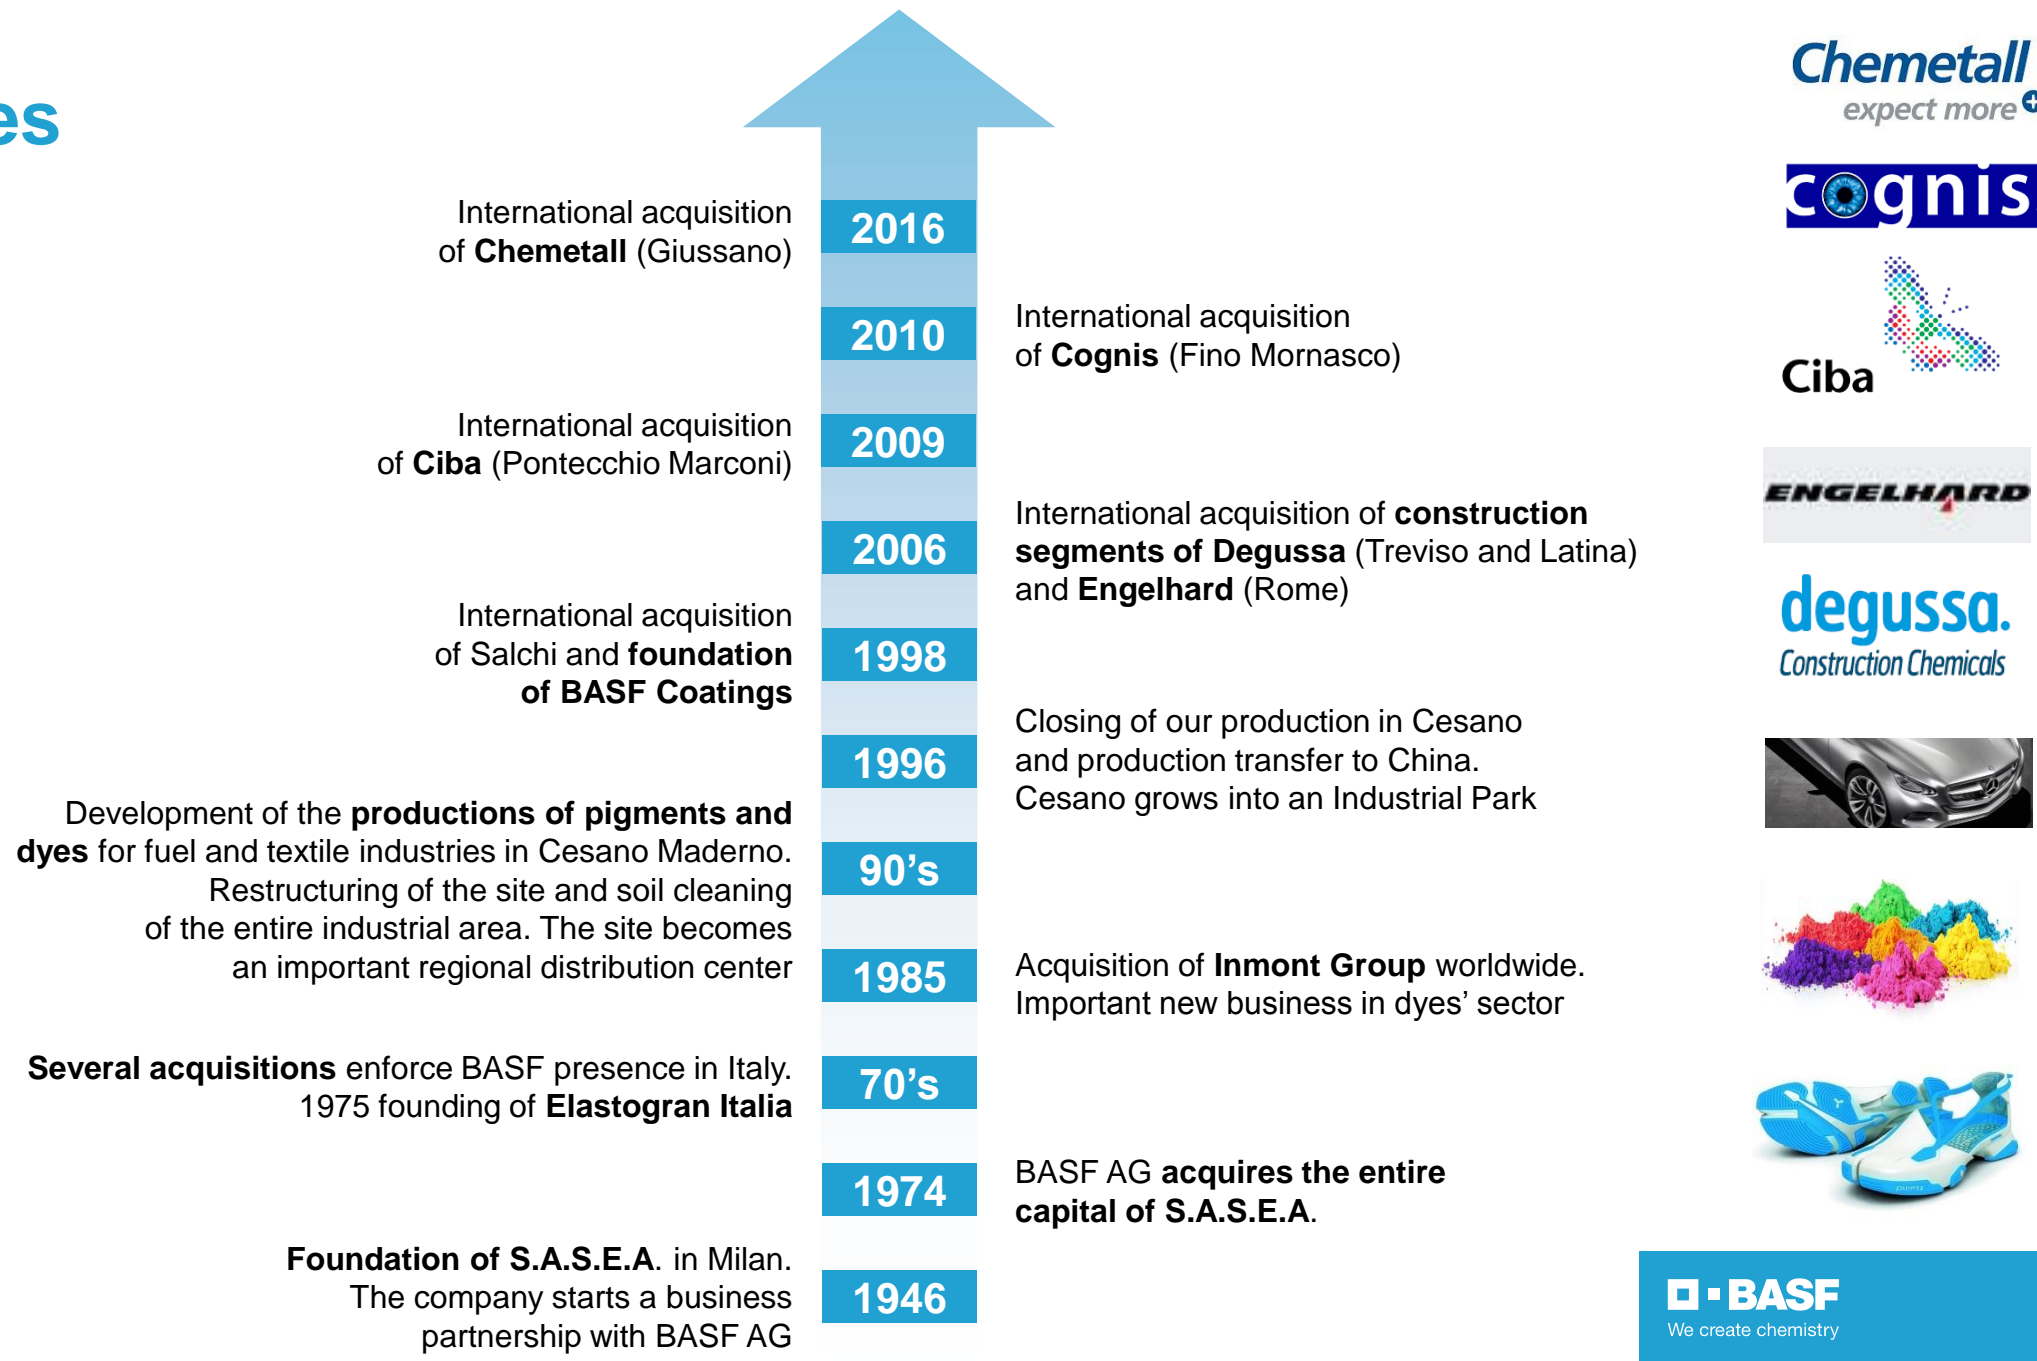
es

International acquisition of **Chemetall** (Giussano)

2016

2010

International acquisition of **Cognis** (Fino Mornasco)

International acquisition of **Ciba** (Pontecchio Marconi)

2009

2006

International acquisition of **construction segments of Degussa** (Treviso and Latina) and **Engelhard** (Rome)

International acquisition of Salchi and **foundation of BASF Coatings**

1998

1996

Closing of our production in Cesano and production transfer to China. Cesano grows into an Industrial Park

Development of the **productions of pigments and dyes** for fuel and textile industries in Cesano Maderno. Restructuring of the site and soil cleaning of the entire industrial area. The site becomes an important regional distribution center

90's

1985

Acquisition of **Inmont Group** worldwide. Important new business in dyes' sector

**Several acquisitions** enforce BASF presence in Italy. 1975 founding of **Elastogran Italia**

70's

1974

BASF AG **acquires the entire capital of S.A.S.E.A.**

**Foundation of S.A.S.E.A.** in Milan. The company starts a business partnership with BASF AG

1946

Chemetall
expect more

cognis

Ciba

ENGELHARD

degussa.
Construction Chemicals

BASF
We create chemistry